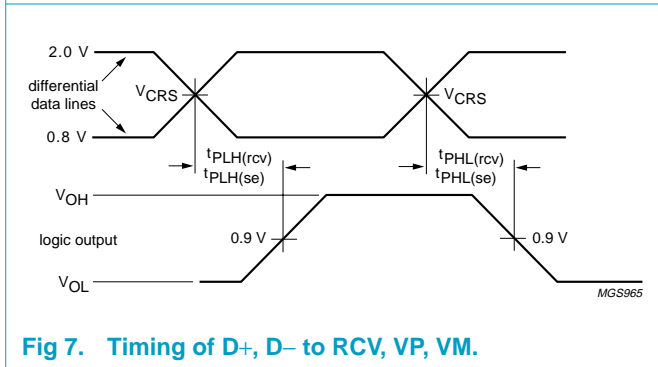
2.0 V

differential data lines

0.8 V

$V_{CRS}$

$V_{CRS}$

$t_{PLH(rcv)}$
$t_{PLH(se)}$

$t_{PHL(rcv)}$
$t_{PHL(se)}$

$V_{OH}$

logic output

0.9 V

0.9 V

$V_{OL}$

MGS965

Fig 7. Timing of D+, D− to RCV, VP, VM.